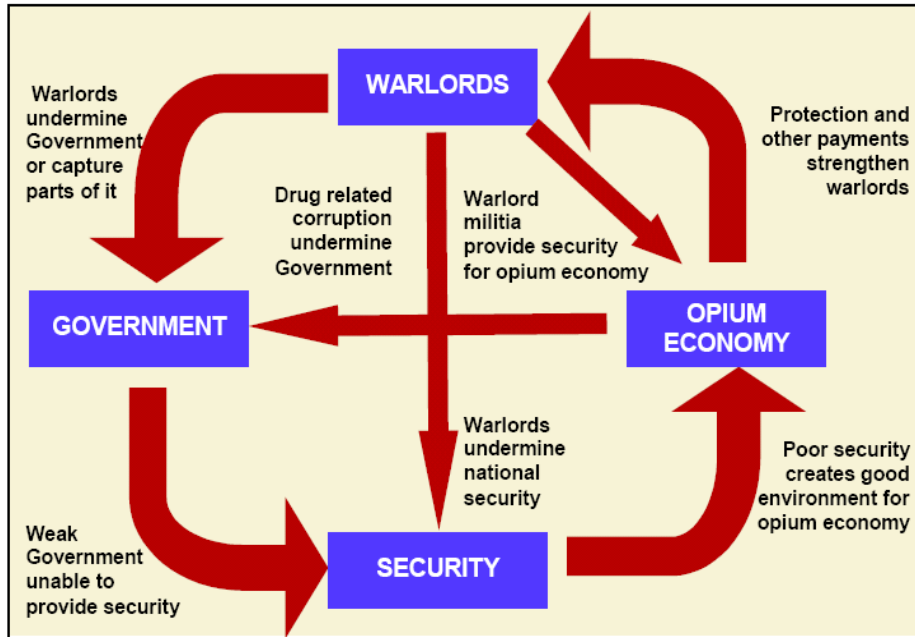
WARLORDS

Warlords undermine Government or capture parts of it

Protection and other payments strengthen warlords

Drug related corruption undermine Government

Warlord militia provide security for opium economy

GOVERNMENT

OPIUM ECONOMY

Warlords undermine national security

Poor security creates good environment for opium economy

Weak Government unable to provide security

SECURITY